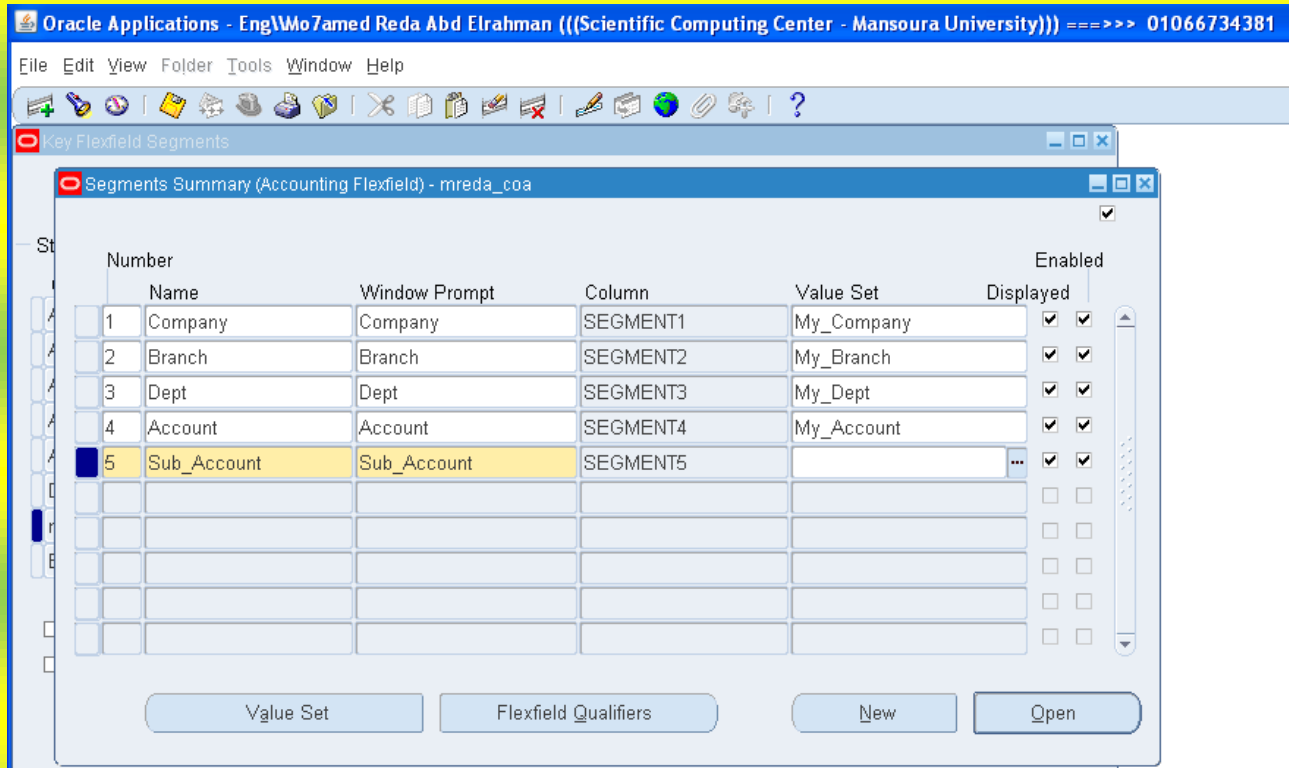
Oracle Applications - Eng\Mo7amed Reda Abd Elrahman (((Scientific Computing Center - Mansoura University))) ===>>> 01066734381

File Edit View Folder Tools Window Help

Key Flexfield Segments

Segments Summary (Accounting Flexfield) - mreda_coa

| Number | Name | Window Prompt | Column | Value Set | Displayed | Enabled |
|---|---|---|---|---|---|---|
| 1 | Company | Company | SEGMENT1 | My_Company | ☑ | ☑ |
| 2 | Branch | Branch | SEGMENT2 | My_Branch | ☑ | ☑ |
| 3 | Dept | Dept | SEGMENT3 | My_Dept | ☑ | ☑ |
| 4 | Account | Account | SEGMENT4 | My_Account | ☑ | ☑ |
| 5 | Sub_Account | Sub_Account | SEGMENT5 | | ☑ | ☑ |

Value Set | Flexfield Qualifiers | New | Open